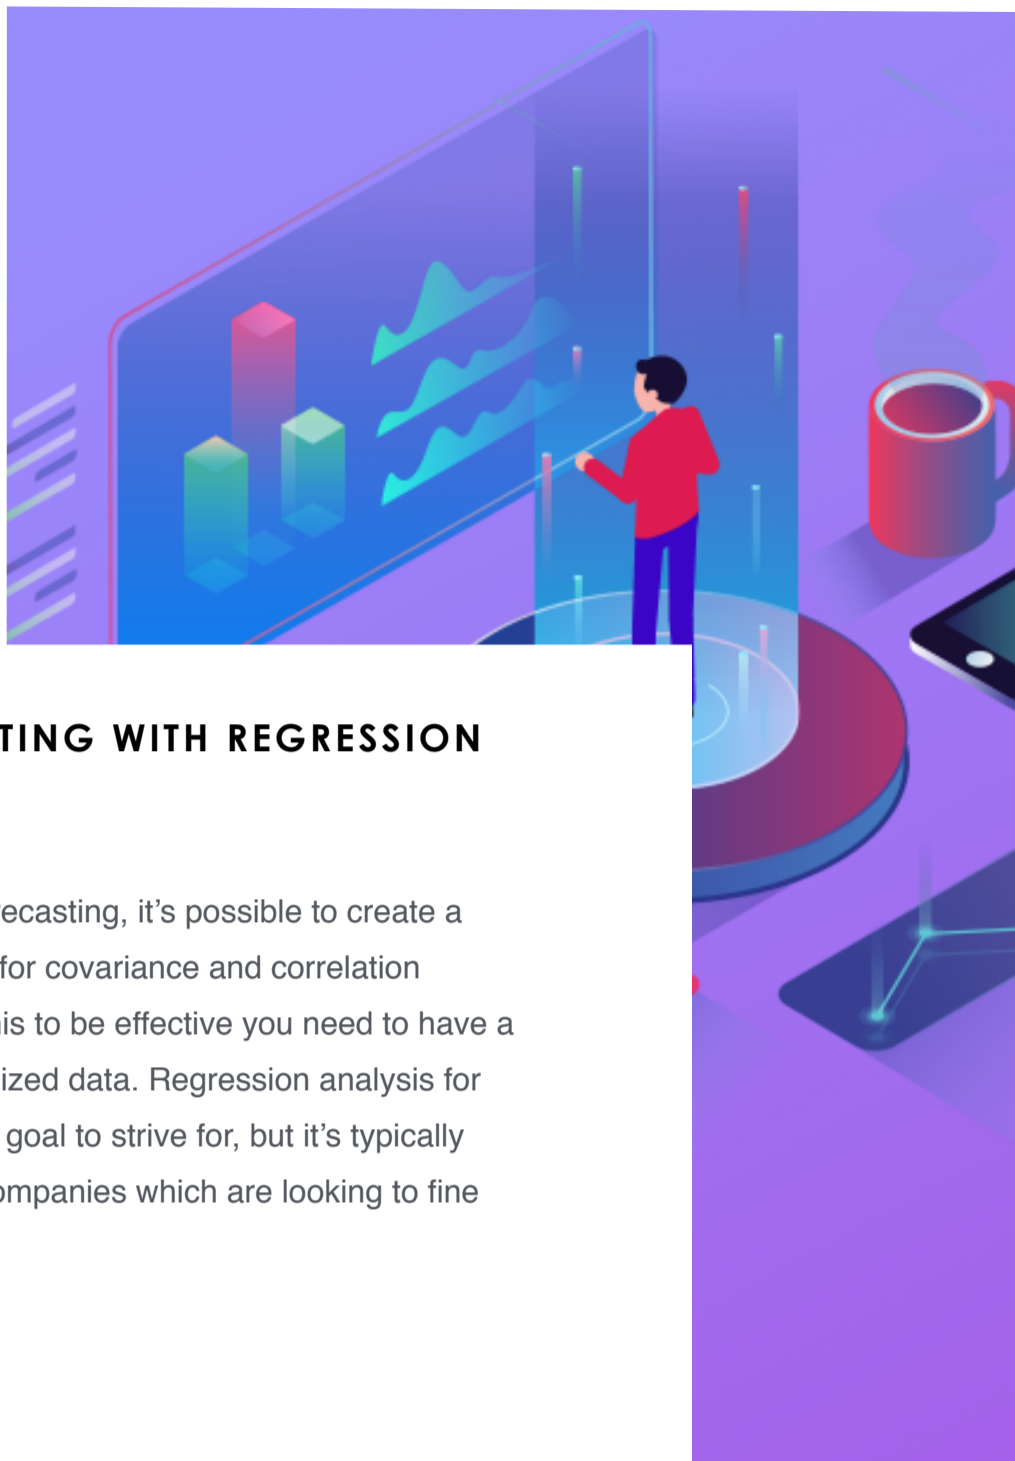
TING WITH REGRESSION

ecasting, it's possible to create a for covariance and correlation is to be effective you need to have a ized data. Regression analysis for goal to strive for, but it's typically mpanies which are looking to fine